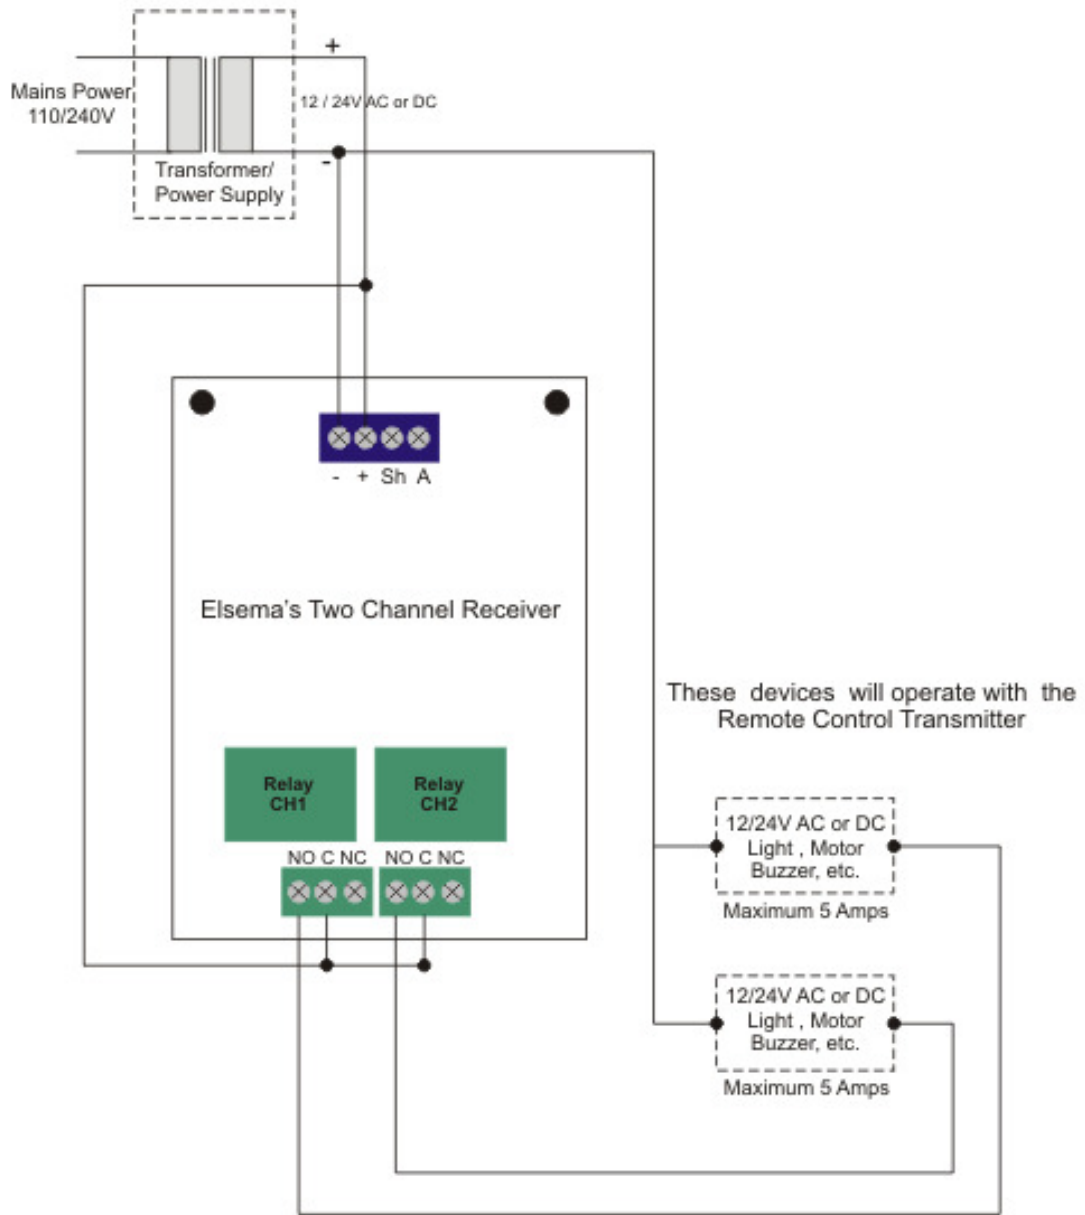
Mains Power 110/240V

Transformer/ Power Supply

+

12 / 24V AC or DC

-

- + Sh A

Elsema's Two Channel Receiver

These devices will operate with the Remote Control Transmitter

Relay CH1

Relay CH2

NO C NC NO C NC

12/24V AC or DC Light , Motor Buzzer, etc.

Maximum 5 Amps

12/24V AC or DC Light , Motor Buzzer, etc.

Maximum 5 Amps